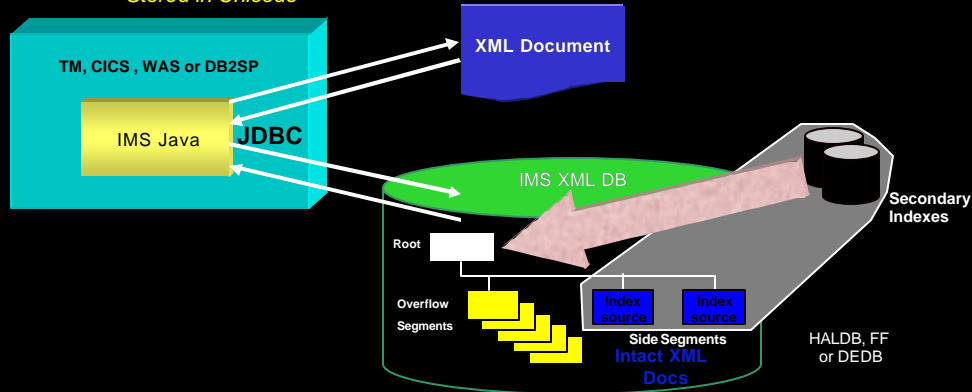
Stored in Unicode

TM, CICS , WAS or DB2SP

IMS Java

JDBC

XML Document

IMS XML DB

Root

Overflow Segments

Index source

Index source

Side Segments

Intact XML Docs

Secondary Indexes

HALDB, FF or DEDB